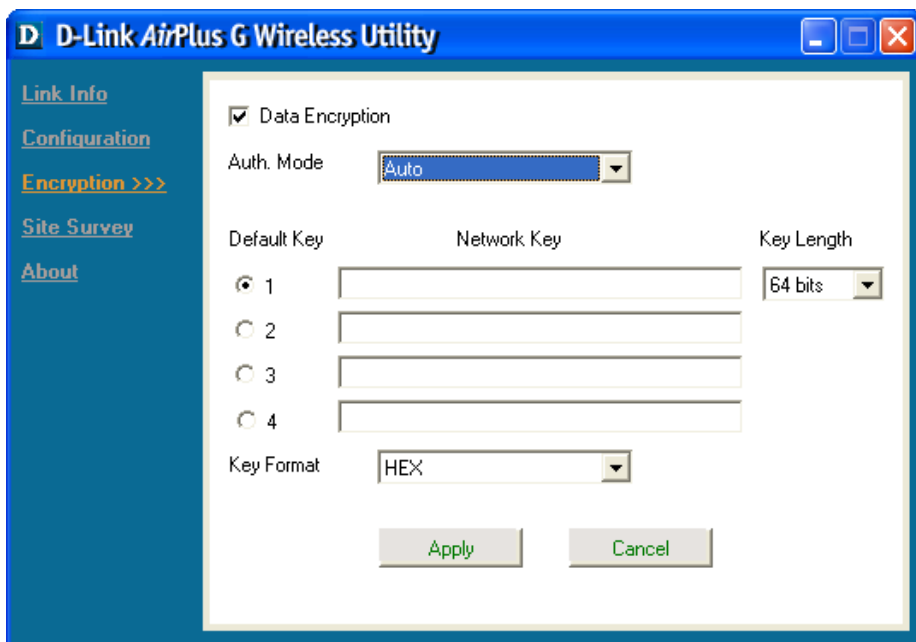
D D-Link AirPlus G Wireless Utility

Link Info
Configuration
Encryption >>>
Site Survey
About

Data Encryption

Auth. Mode Auto

Default Key Network Key Key Length

1 64 bits
2
3
4

Key Format HEX

Apply Cancel